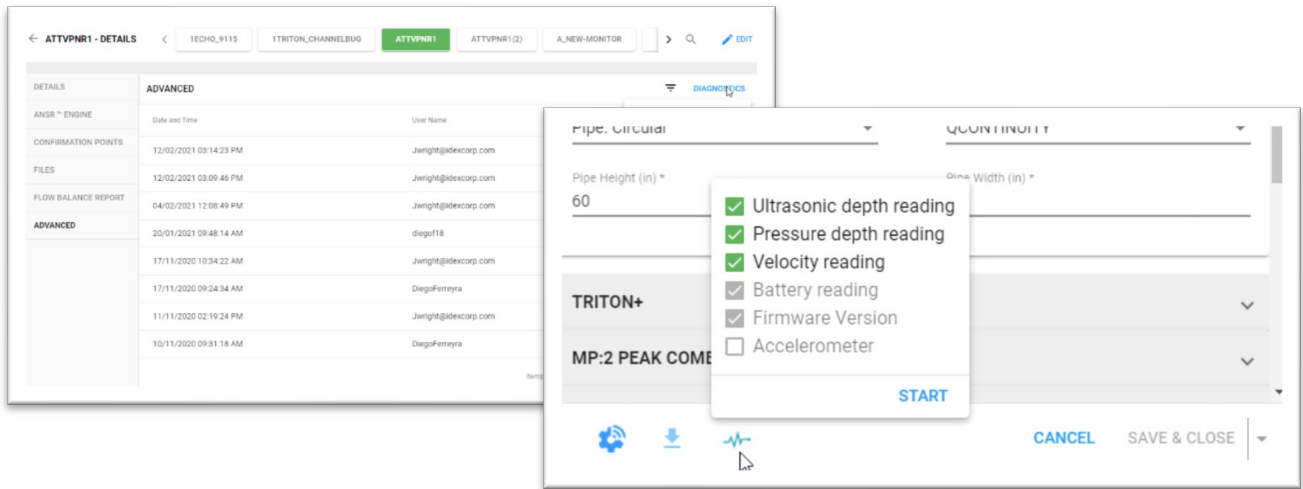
← ATTVPNR1 - DETAILS

1ECHO_9115

1TRITON_CHANNELBUG

ATTVPNR1

ATTVPNR1(2)

A_NEW-MONITOR

EDIT

DETAILS

ANSR ™ ENGINE

CONFIRMATION POINTS

FILES

FLOW BALANCE REPORT

ADVANCED

ADVANCED

DIAGNOSTICS

| Date and Time | User Name |
|---|---|
| 12/02/2021 03:14:23 PM | Jwright@idexcorp.com |
| 12/02/2021 03:09:46 PM | Jwright@idexcorp.com |
| 04/02/2021 12:08:49 PM | Jwright@idexcorp.com |
| 20/01/2021 09:48:14 AM | diegof18 |
| 17/11/2020 10:34:22 AM | Jwright@idexcorp.com |
| 17/11/2020 09:24:34 AM | DiegoFerreyra |
| 11/11/2020 02:19:24 PM | Jwright@idexcorp.com |
| 10/11/2020 09:31:18 AM | DiegoFerreyra |

Pipe: Circular

QCONTINUITY

Pipe Height (in) *

60

Pipe Width (in) *

Ultrasonic depth reading

Pressure depth reading

Velocity reading

Battery reading

Firmware Version

Accelerometer

START

TRITON+

MP:2 PEAK COMB

CANCEL

SAVE & CLOSE